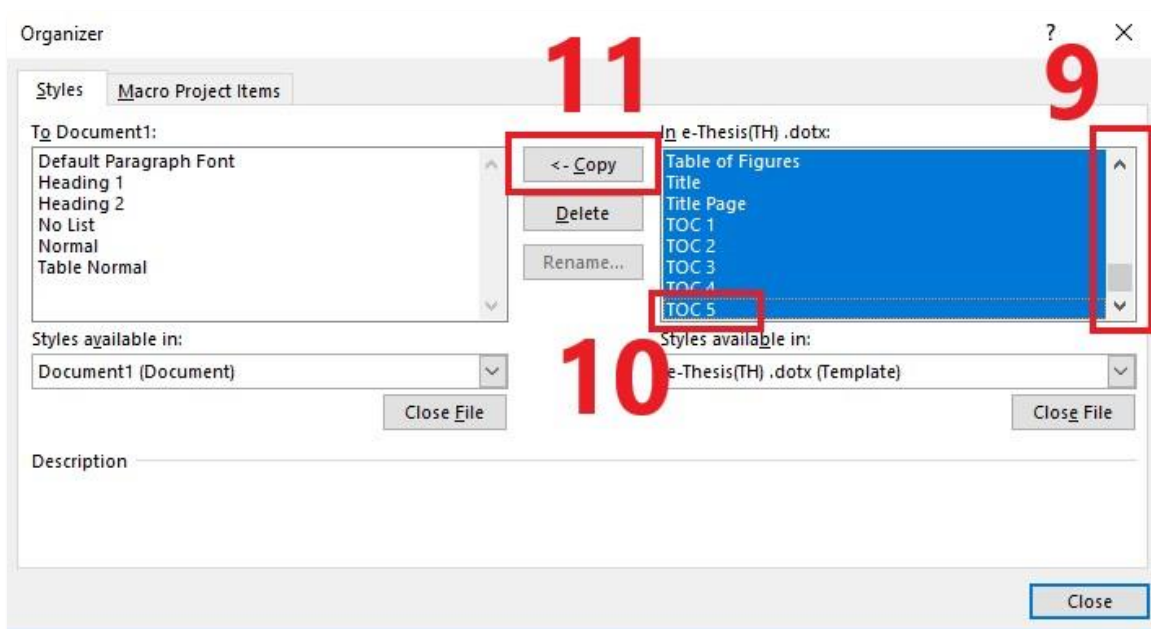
Organizer

? X

Styles Macro Project Items

To Document1:

Default Paragraph Font
Heading 1
Heading 2
No List
Normal
Table Normal

11

<- Copy

Delete

Rename...

In e-Thesis(TH) .dotx:

Table of Figures
Title
Title Page
TOC 1
TOC 2
TOC 3
TOC 4
TOC 5

9

10

Styles available in:

Document1 (Document)

Close File

Styles available in:

e-Thesis(TH) .dotx (Template)

Close File

Description

Close